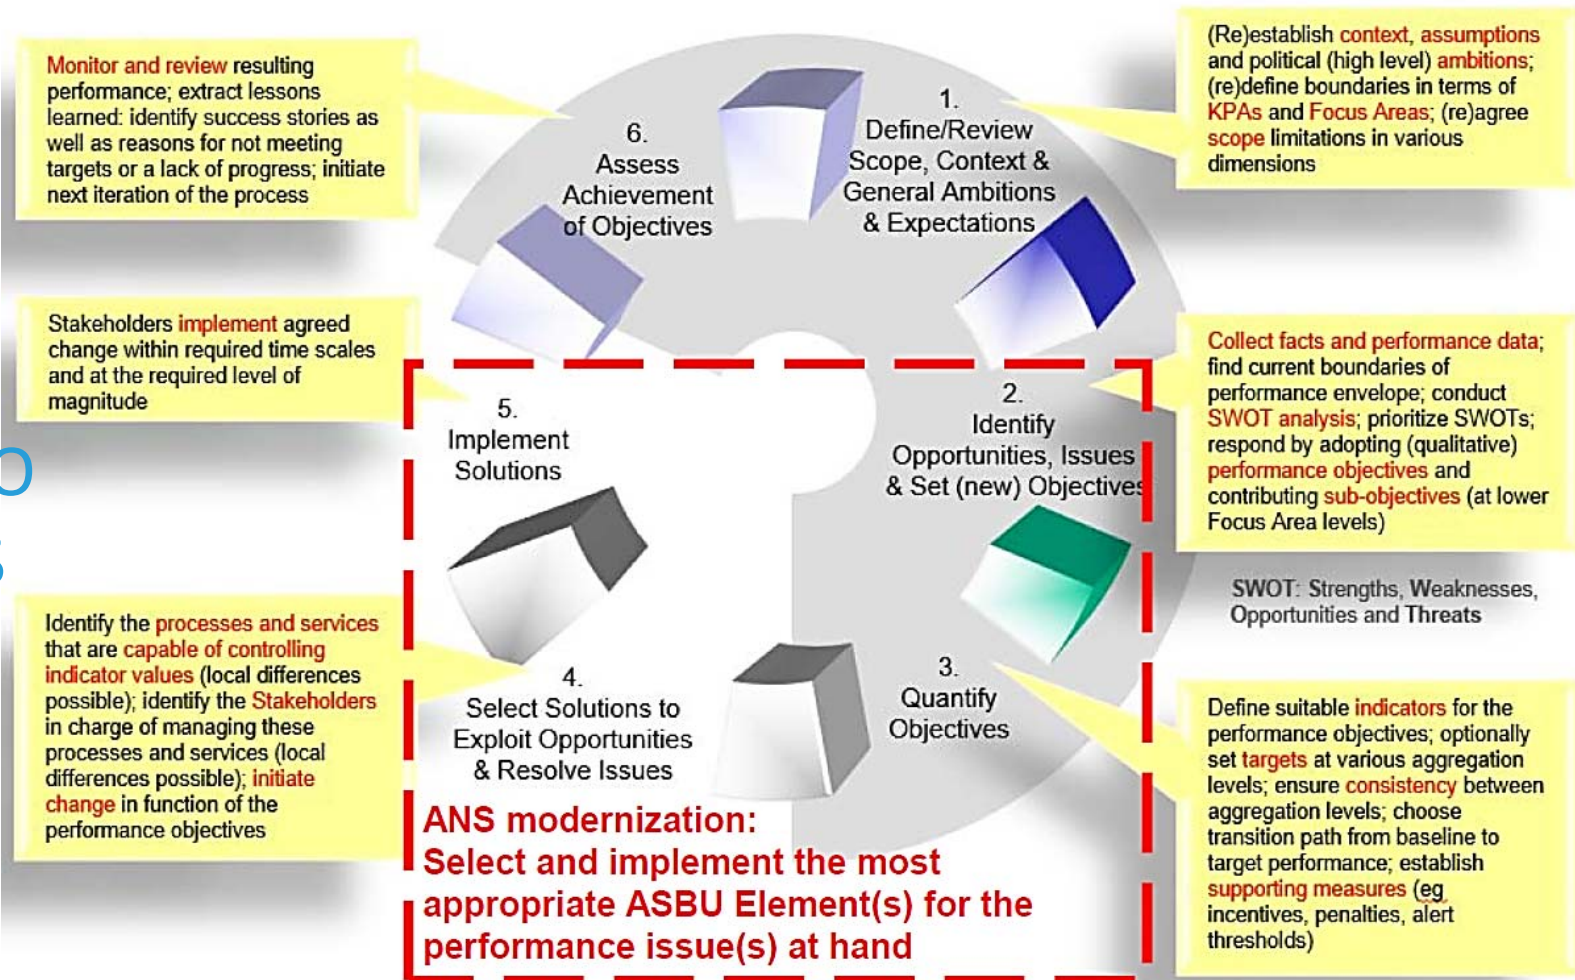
Monitor and review resulting performance; extract lessons learned: identify success stories as well as reasons for not meeting targets or a lack of progress; initiate next iteration of the process

(Re)establish context, assumptions and political (high level) ambitions; (re)define boundaries in terms of KPAs and Focus Areas; (re)agree scope limitations in various dimensions

6. Assess Achievement of Objectives

1. Define/Review Scope, Context & General Ambitions & Expectations

Stakeholders implement agreed change within required time scales and at the required level of magnitude

Collect facts and performance data; find current boundaries of performance envelope; conduct SWOT analysis; prioritize SWOTs; respond by adopting (qualitative) performance objectives and contributing sub-objectives (at lower Focus Area levels)

5. Implement Solutions

2. Identify Opportunities, Issues & Set (new) Objectives

SWOT: Strengths, Weaknesses, Opportunities and Threats

Identify the processes and services that are capable of controlling indicator values (local differences possible); identify the Stakeholders in charge of managing these processes and services (local differences possible); initiate change in function of the performance objectives

4. Select Solutions to Exploit Opportunities & Resolve Issues

3. Quantify Objectives

Define suitable indicators for the performance objectives; optionally set targets at various aggregation levels; ensure consistency between aggregation levels; choose transition path from baseline to target performance; establish supporting measures (eg incentives, penalties, alert thresholds)

ANS modernization:
Select and implement the most appropriate ASBU Element(s) for the performance issue(s) at hand